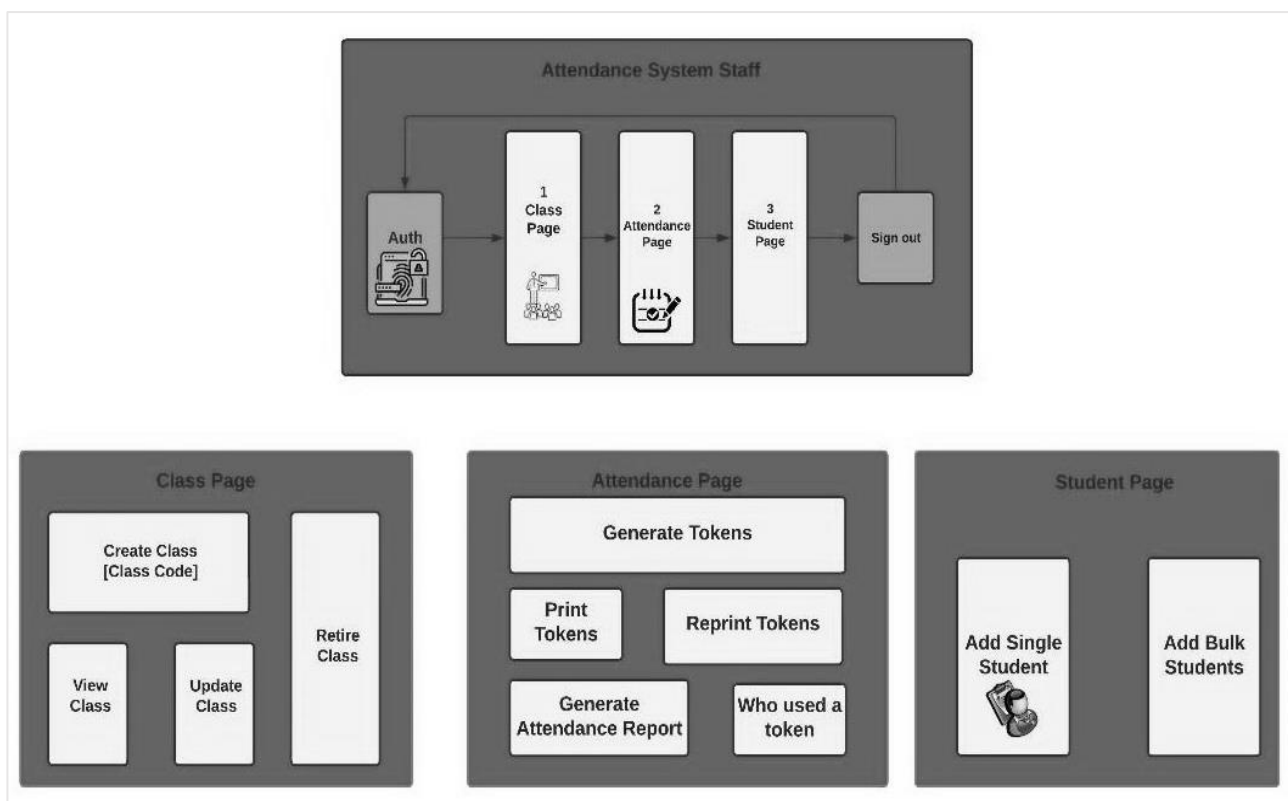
Attendance System Staff

Auth

1
Class
Page

2
Attendance
Page

3
Student
Page

Sign out

Class Page

Create Class
[Class Code]

View
Class

Update
Class

Retire
Class

Attendance Page

Generate Tokens

Print
Tokens

Reprint Tokens

Generate
Attendance Report

Who used a
token

Student Page

Add Single
Student

Add Bulk
Students